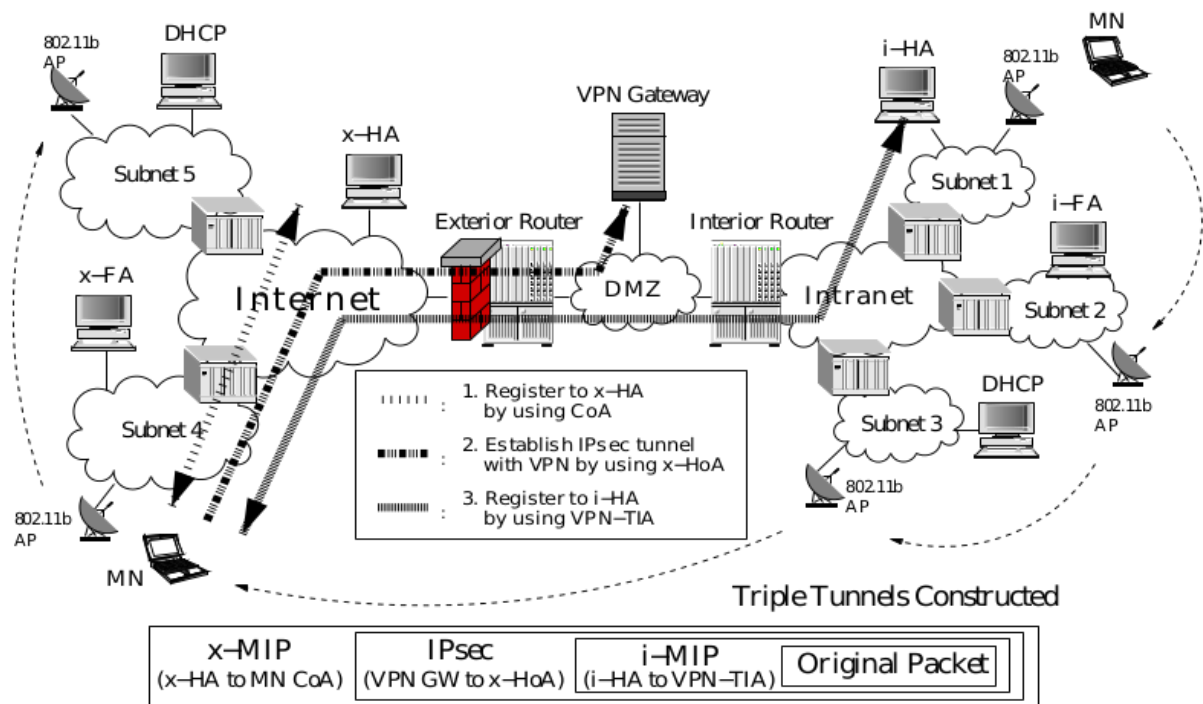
802.11b AP

DHCP

Subnet 5

x–HA

VPN Gateway

i–HA

802.11b AP

MN

Subnet 1

i–FA

Exterior Router

Interior Router

x–FA

Internet

DMZ

Intranet

Subnet 2

Subnet 4

1. Register to x–HA by using CoA

2. Establish IPsec tunnel with VPN by using x–HoA

3. Register to i–HA by using VPN–TIA

DHCP

Subnet 3

802.11b AP

802.11b AP

802.11b AP

MN

Triple Tunnels Constructed

x–MIP (x–HA to MN CoA)

IPsec (VPN GW to x–HoA)

i–MIP (i–HA to VPN–TIA)

Original Packet